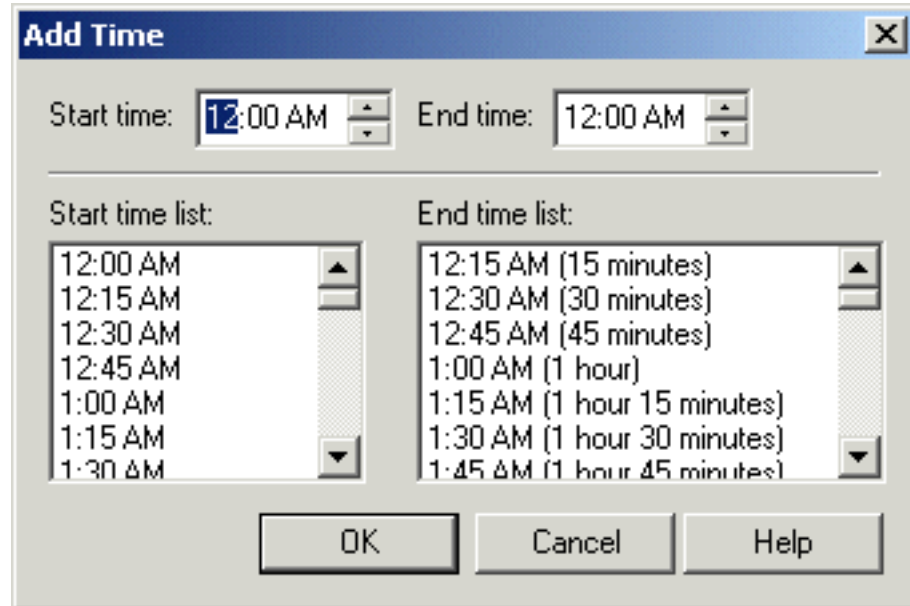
Add Time

Start time: 12:00 AM End time: 12:00 AM

Start time list:
12:00 AM
12:15 AM
12:30 AM
12:45 AM
1:00 AM
1:15 AM
1:30 AM

End time list:
12:15 AM (15 minutes)
12:30 AM (30 minutes)
12:45 AM (45 minutes)
1:00 AM (1 hour)
1:15 AM (1 hour 15 minutes)
1:30 AM (1 hour 30 minutes)
1:45 AM (1 hour 45 minutes)

OK Cancel Help